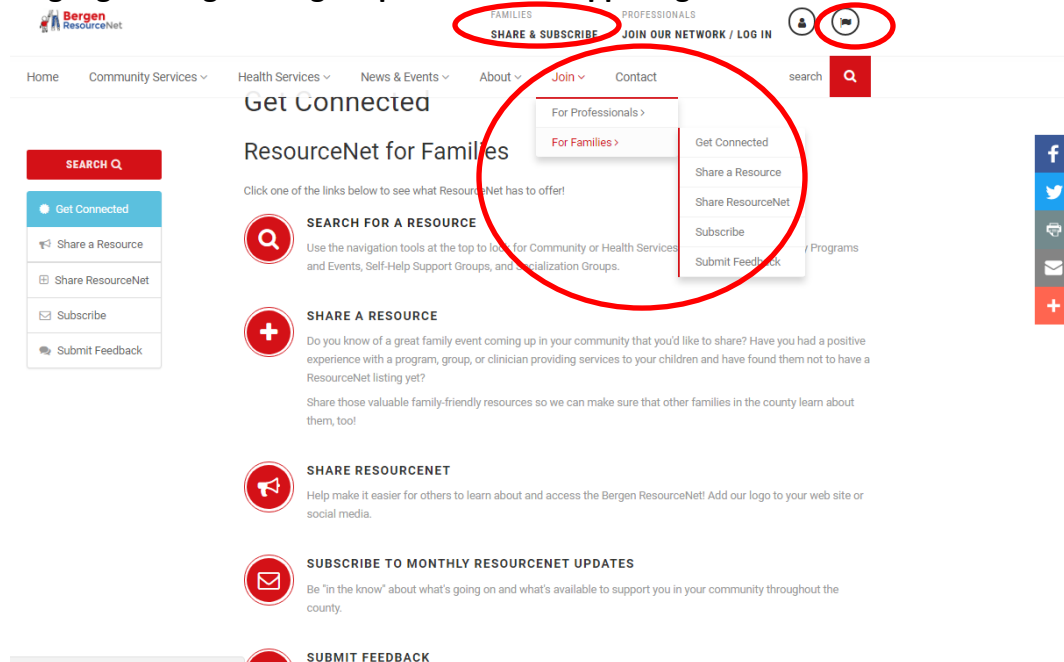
Bergen ResourceNet

FAMILIES
SHARE & SUBSCRIBE

PROFESSIONALS
JOIN OUR NETWORK / LOG IN

Home Community Services Health Services News & Events About Join Contact search

For Professionals >
For Families >

Get Connected
Share a Resource
Share ResourceNet
Subscribe
Submit Feedback

Get Connected

SEARCH

Get Connected
Share a Resource
Share ResourceNet
Subscribe
Submit Feedback

ResourceNet for Families

Click one of the links below to see what ResourceNet has to offer!

SEARCH FOR A RESOURCE

Use the navigation tools at the top to look for Community or Health Services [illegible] Programs and Events, Self-Help Support Groups, and Socialization Groups.

SHARE A RESOURCE

Do you know of a great family event coming up in your community that you'd like to share? Have you had a positive experience with a program, group, or clinician providing services to your children and have found them not to have a ResourceNet listing yet?

Share those valuable family-friendly resources so we can make sure that other families in the county learn about them, too!

SHARE RESOURCENET

Help make it easier for others to learn about and access the Bergen ResourceNet! Add our logo to your web site or social media.

SUBSCRIBE TO MONTHLY RESOURCENET UPDATES

Be "in the know" about what's going on and what's available to support you in your community throughout the county.

SUBMIT FEEDBACK